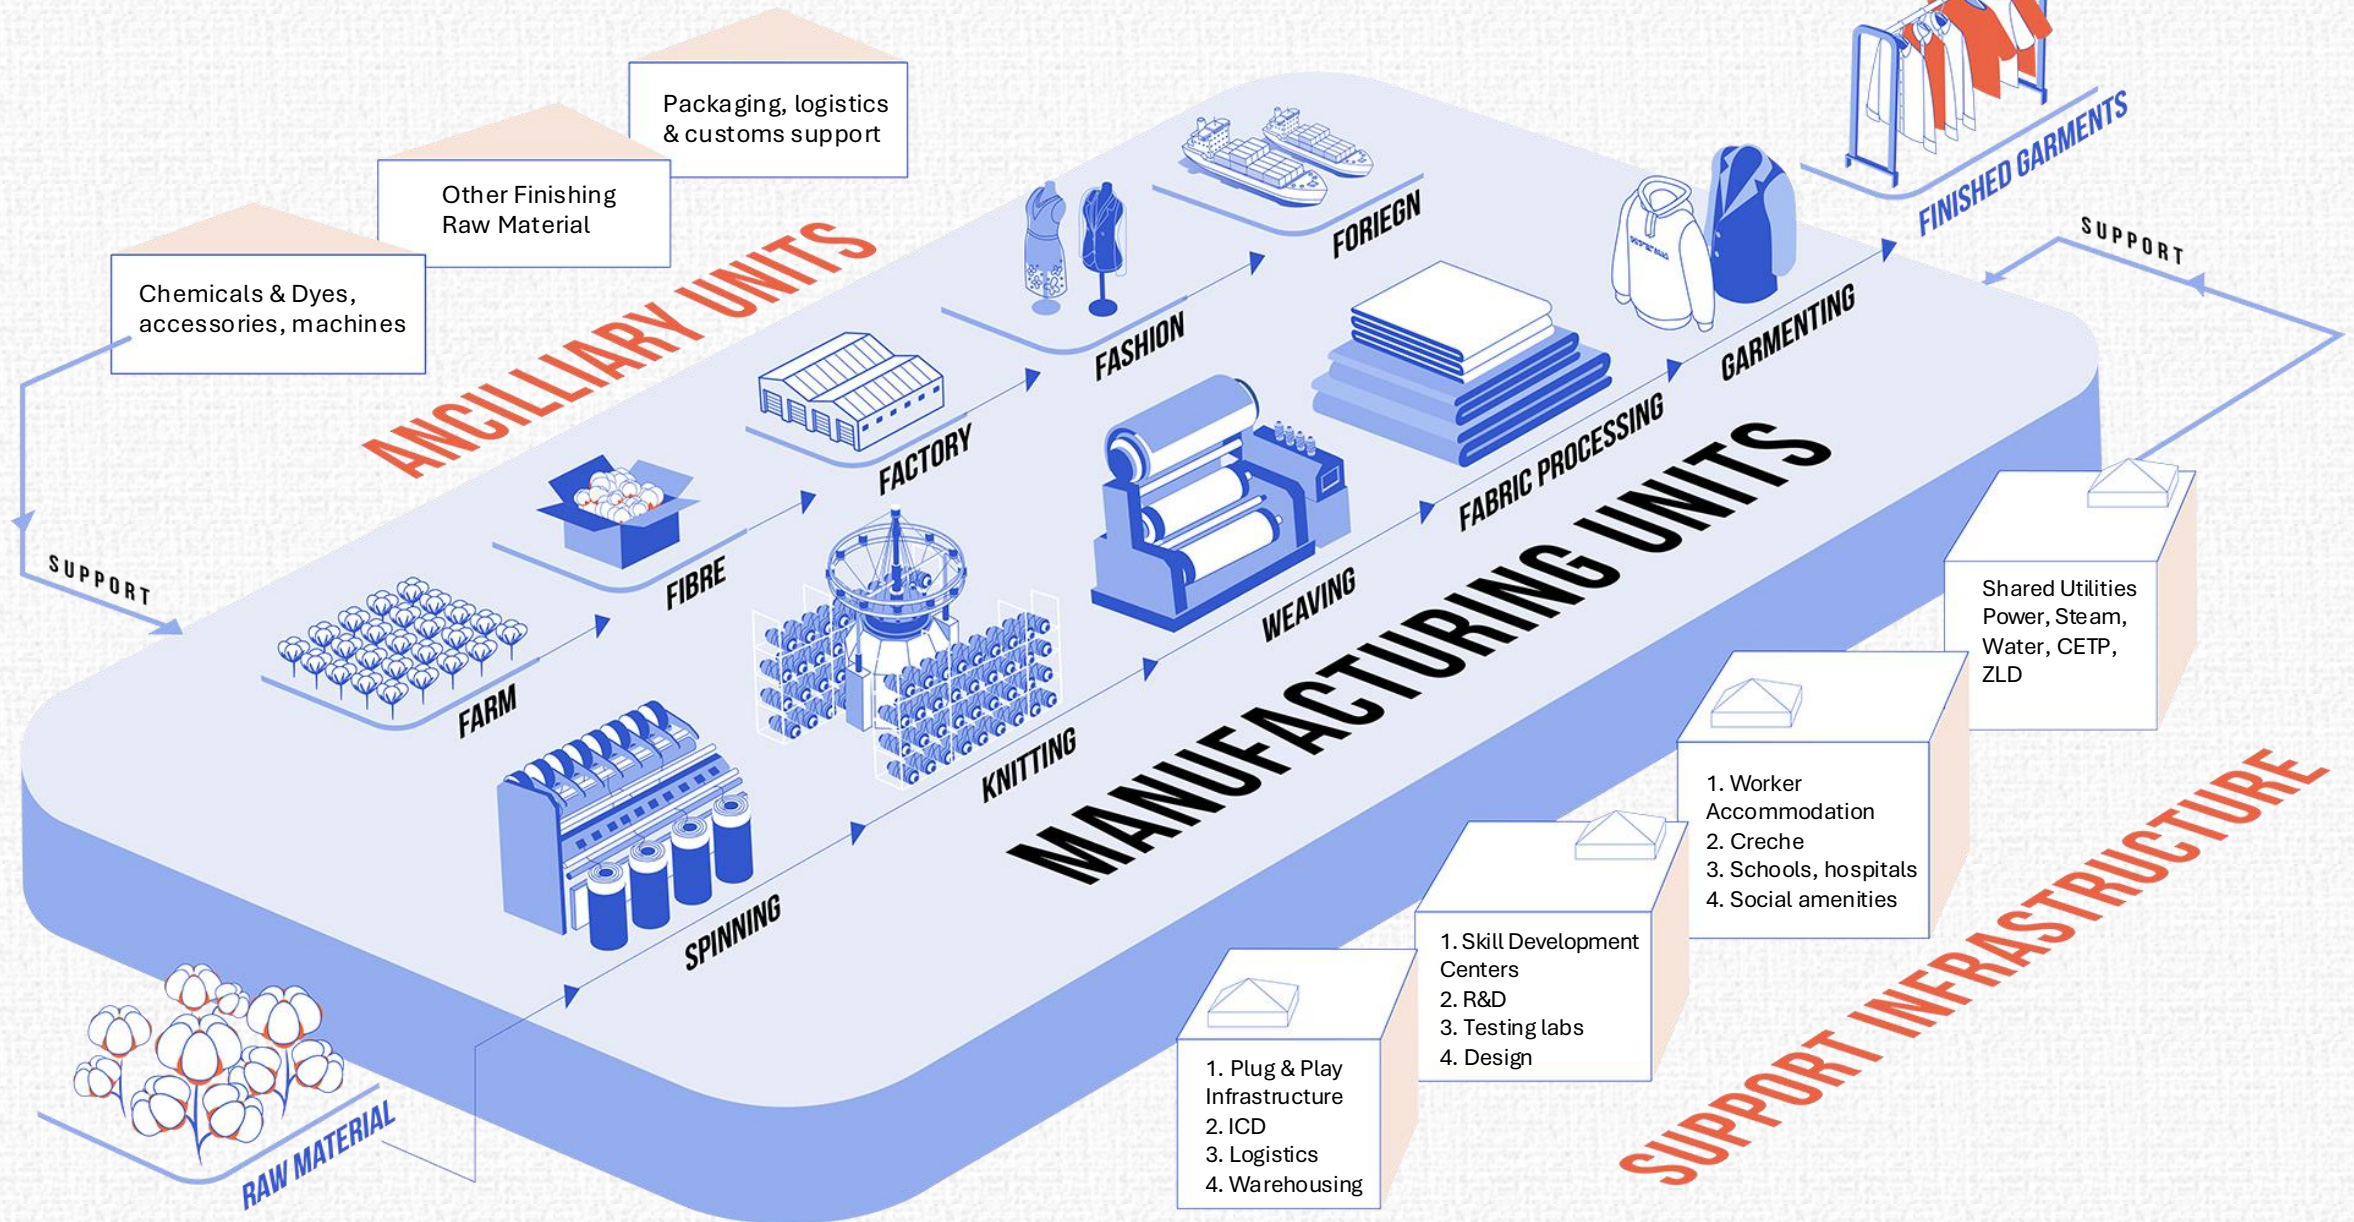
Packaging, logistics & customs support

Other Finishing Raw Material

Chemicals & Dyes, accessories, machines

ANCILLIARY UNITS

SUPPORT

FARM

FIBRE

FACTORY

FASHION

FORIEGN

FINISHED GARMENTS

SUPPORT

GARMENTING

FABRIC PROCESSING

WEAVING

KNITTING

SPINNING

MANUFACTURING UNITS

RAW MATERIAL

Shared Utilities Power, Steam, Water, CETP, ZLD

1. Worker Accommodation
2. Creche
3. Schools, hospitals
4. Social amenities

1. Skill Development Centers
2. R&D
3. Testing labs
4. Design

1. Plug & Play Infrastructure
2. ICD
3. Logistics
4. Warehousing

SUPPORT INFRASTRUCTURE